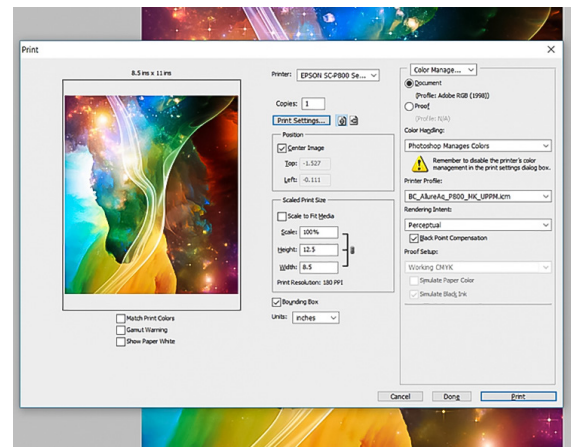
Print

8.5 ins x 11 ins

Printer: EPSON SC-P800 Se...

Copies: 1

Print Settings...

Position

Center Image

Top: -1.527

Left: -0.111

Scaled Print Size

Scale to Fit Media

Scale: 100%

Height: 12.5

Width: 8.5

Print Resolution: 180 PPI

Bounding Box

Units: inches

Match Print Colors

Gamut Warning

Show Paper White

Color Manage...

Document

(Profile: Adobe RGB (1998))

Proof

(Profile: N/A)

Color Handling:

Photoshop Manages Colors

Remember to disable the printer's color management in the print settings dialog box.

Printer Profile:

BC_AllureAq_P800_MK_UPPM.icm

Rendering Intent:

Perceptual

Black Point Compensation

Proof Setup:

Working CMYK

Simulate Paper Color

Simulate Black Ink

Cancel

Done

Print